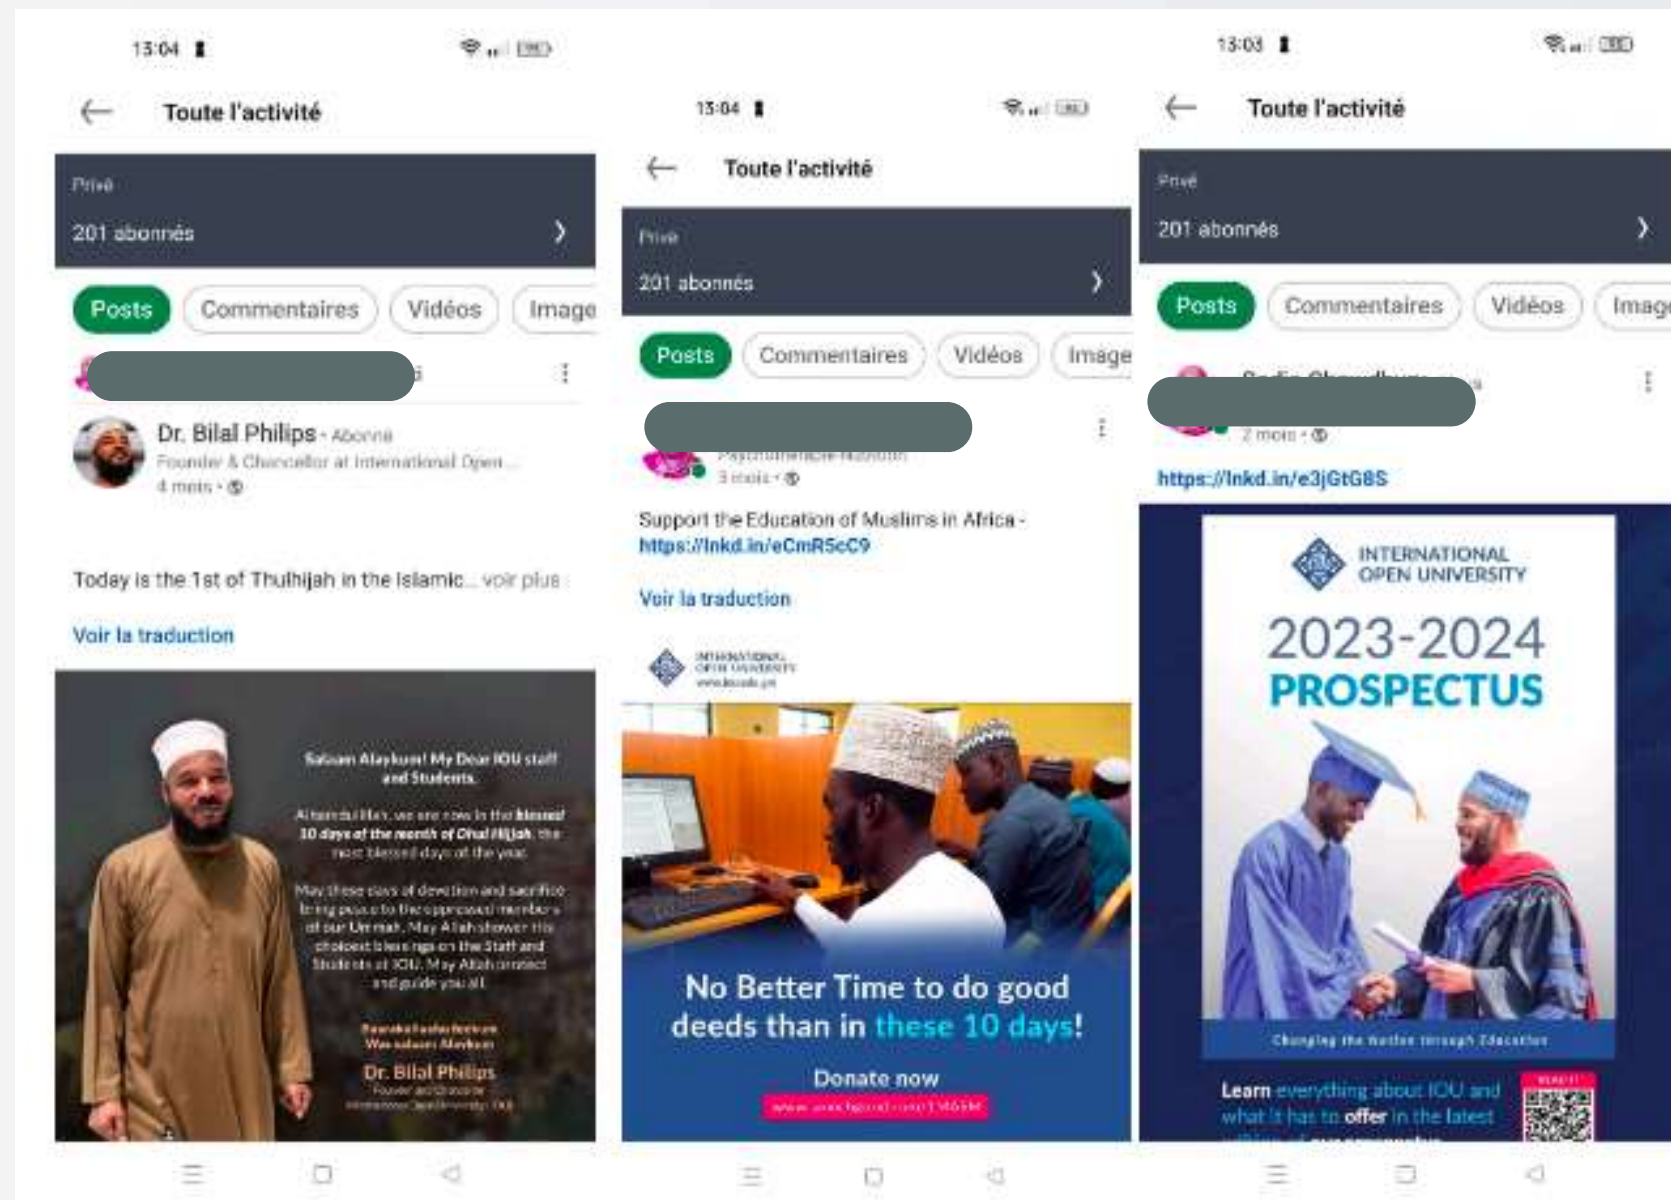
13:04

Toute l'activité

Privé

201 abonnés

Posts Commentaires Vidéos Image

Dr. Bilal Philips • Abonné
Founder & Chancellor at International Open...
4 mois •

Today is the 1st of Thulhijah in the Islamic... voir plus

Voir la traduction

Salaam Alaykum! My Dear IOU staff and Students.

Alhamdulillah, we are now in the blessed 10 days of the month of Dhul Hijjah, the most blessed days of the year.

May these days of devotion and sacrifice bring peace to the oppressed members of our Ummah. May Allah shower His choicest blessings on the Staff and Students of IOU. May Allah protect and guide you all.

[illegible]
Was salaam Alaykum

Dr. Bilal Philips
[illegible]

13:04

Toute l'activité

Privé

201 abonnés

Posts Commentaires Vidéos Image

3 mois •

Support the Education of Muslims in Africa - https://lnkd.in/eCmR5cC9

Voir la traduction

INTERNATIONAL OPEN UNIVERSITY
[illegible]

No Better Time to do good deeds than in these 10 days!

Donate now
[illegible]

13:03

Toute l'activité

Privé

201 abonnés

Posts Commentaires Vidéos Image

2 mois •

https://lnkd.in/e3jGtG8S

INTERNATIONAL OPEN UNIVERSITY

2023-2024
PROSPECTUS

Changing the Nation through Education

Learn everything about IOU and what it has to offer in the latest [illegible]